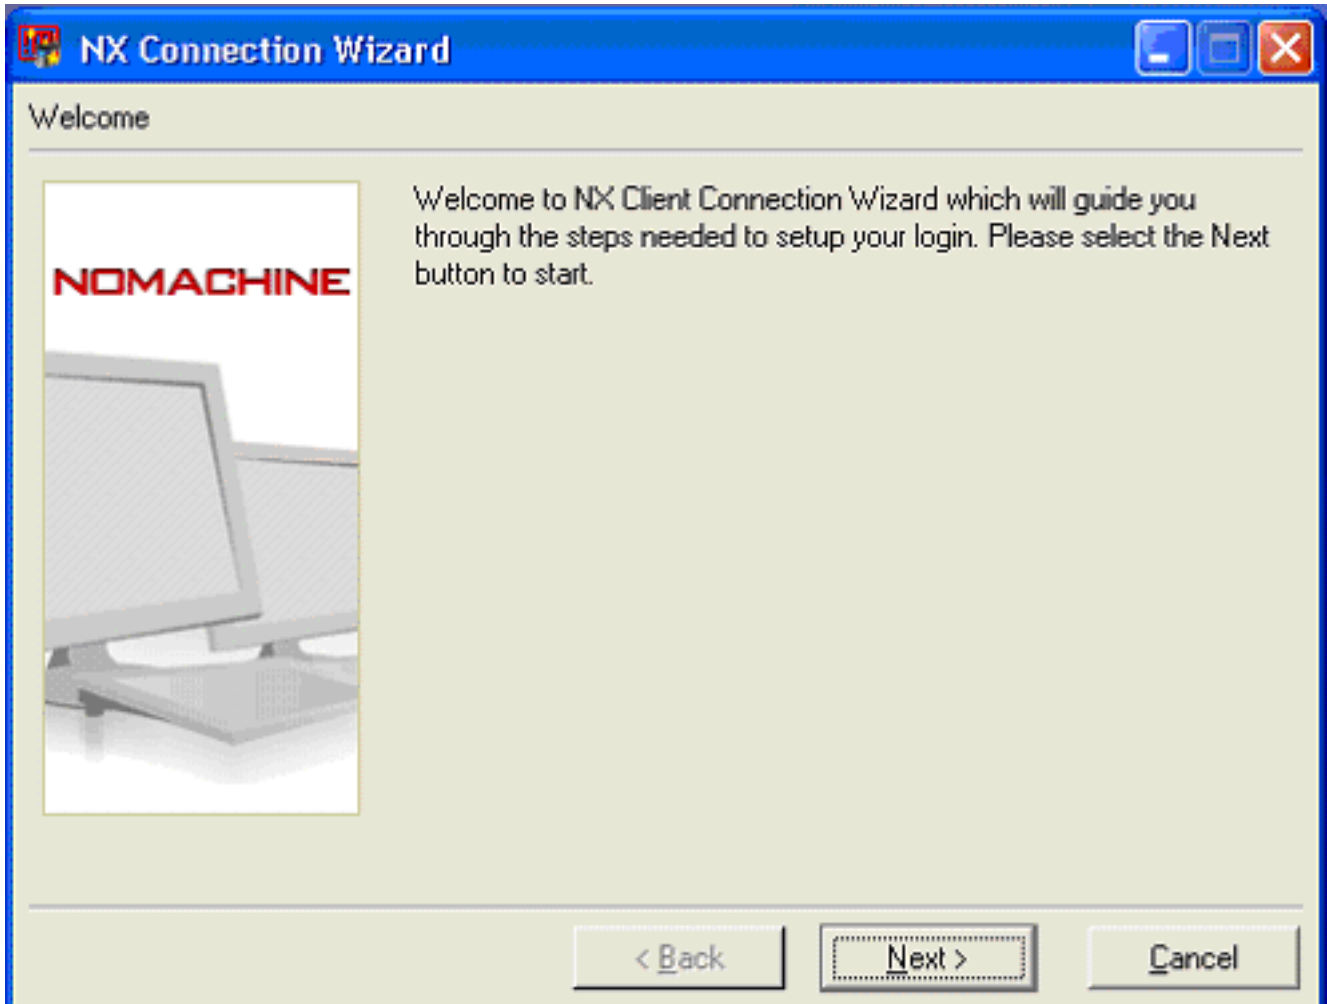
NX Connection Wizard

Welcome

NOMACHINE

Welcome to NX Client Connection Wizard which will guide you through the steps needed to setup your login. Please select the Next button to start.

< Back

Next >

Cancel